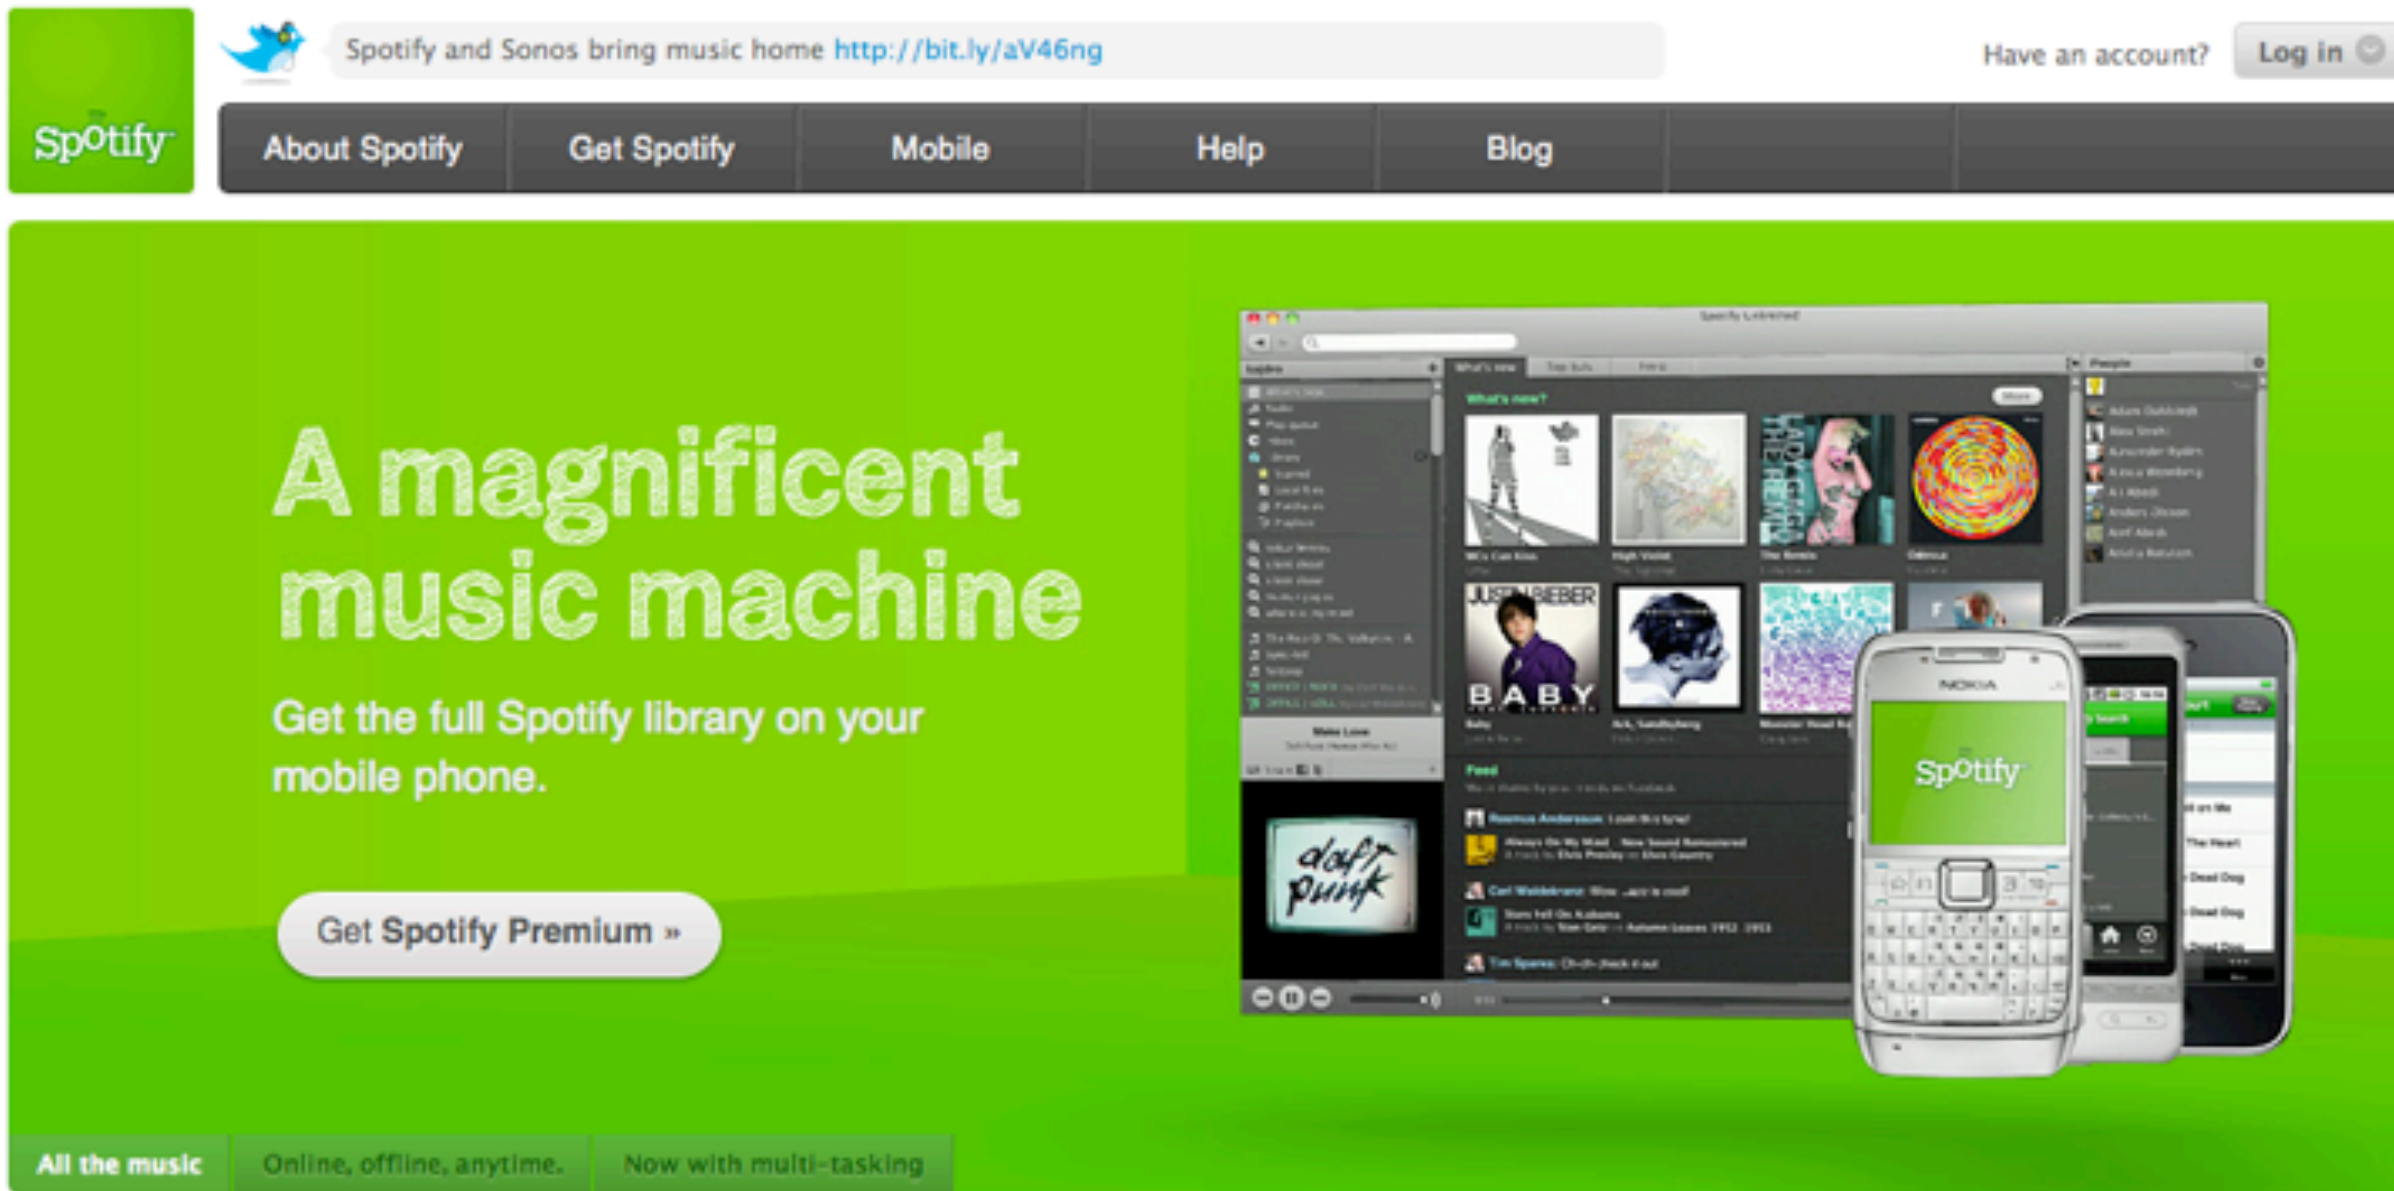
Spotify

Spotify and Sonos bring music home http://bit.ly/aV46ng

Have an account? Log in

About Spotify | Get Spotify | Mobile | Help | Blog

A magnificent music machine

Get the full Spotify library on your mobile phone.

Get Spotify Premium »

What's new?

JUSTIN BIEBER BABY

daft punk

Feed

NOKIA

Spotify

All the music | Online, offline, anytime. | Now with multi-tasking